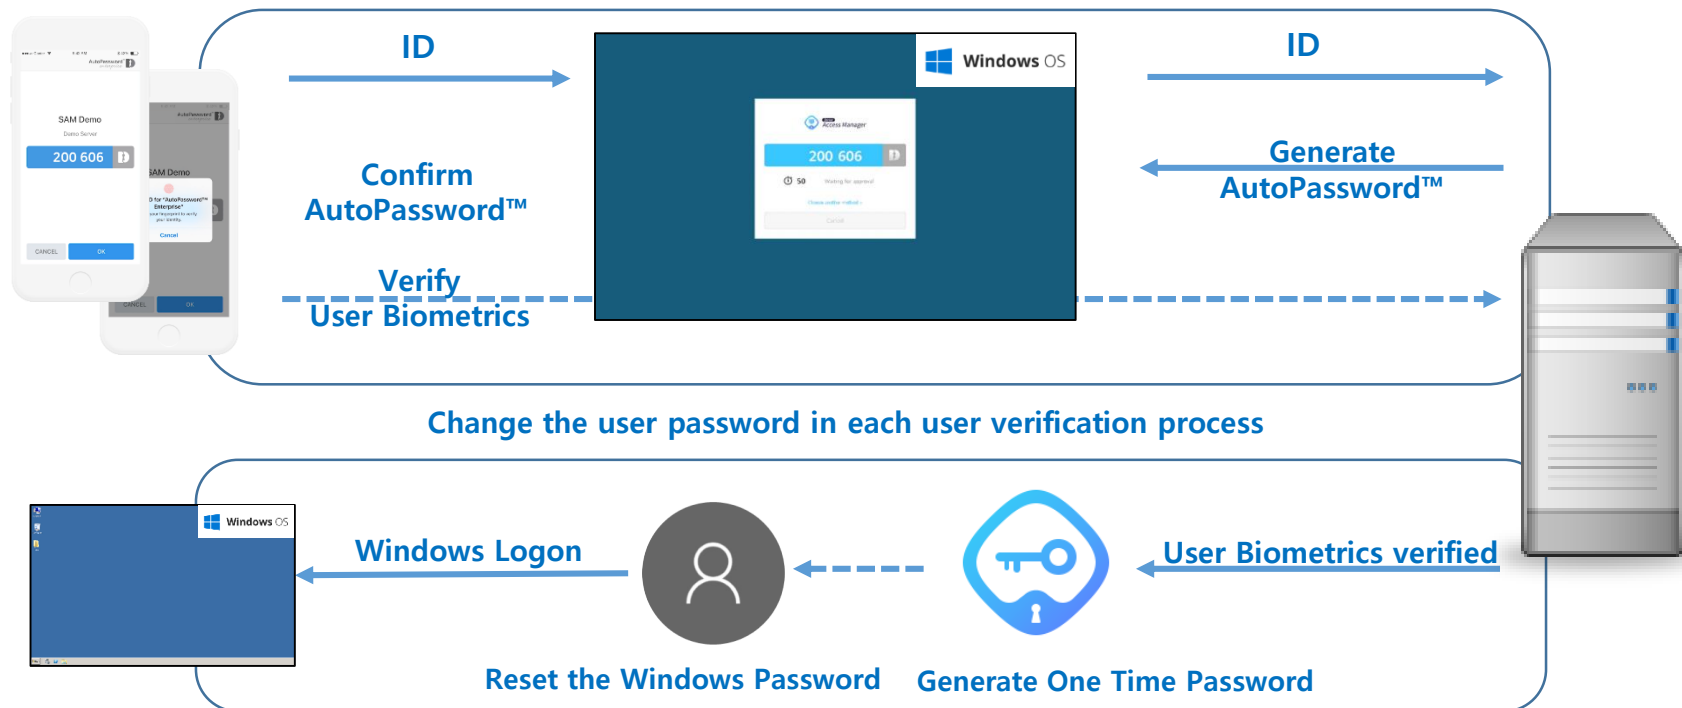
ID

Windows OS

ID

SAM Demo

Demo Server

200 606

CANCEL

OK

SAM Demo

Cancel

CANCEL

OK

Access Manager

200 606

50

Generate AutoPassword™

Confirm AutoPassword™

Verify User Biometrics

Change the user password in each user verification process

Windows OS

Windows Logon

User Biometrics verified

Reset the Windows Password

Generate One Time Password